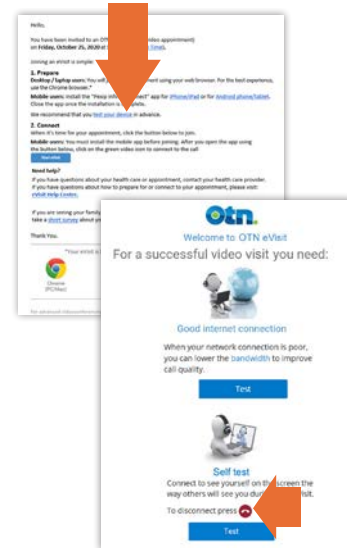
Hello,

You have been invited to an OT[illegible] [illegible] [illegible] appointment) on Friday, October 25, 2020 at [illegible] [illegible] Time).

Joining an eVisit is simple:

1. Prepare

Desktop / laptop users: You will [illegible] appointment using your web browser. For the best experience, use the Chrome browser.*

Mobile users: Install the "Pexip Infin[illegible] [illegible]nect" app for iPhone/iPad or for Android phone/tablet. Close the app once the installation is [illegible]plete.

We recommend that you test your device in advance.

2. Connect

When it's time for your appointment, click the button below to join.

Mobile users: You must install the mobile app before joining. After you open the app using the button below, click on the green video icon to connect to the call.

Start eVisit

Need help?

If you have questions about your health care or appointment, contact your health care provider. If you have questions about how to prepare for or connect to your appointment, please visit: eVisit Help Centre.

If you are seeing your family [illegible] take a short survey about yo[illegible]

Thank You.

*Your eVisit is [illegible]

Chrome (PC/Mac)

For advanced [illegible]

OTN

Welcome to OTN eVisit

For a successful video visit you need:

Good internet connection

When your network connection is poor, you can lower the bandwidth to improve call quality.

Test

Self test

Connect to see yourself on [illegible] screen the way others will see you du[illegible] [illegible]isit.

To disconnect press

Test